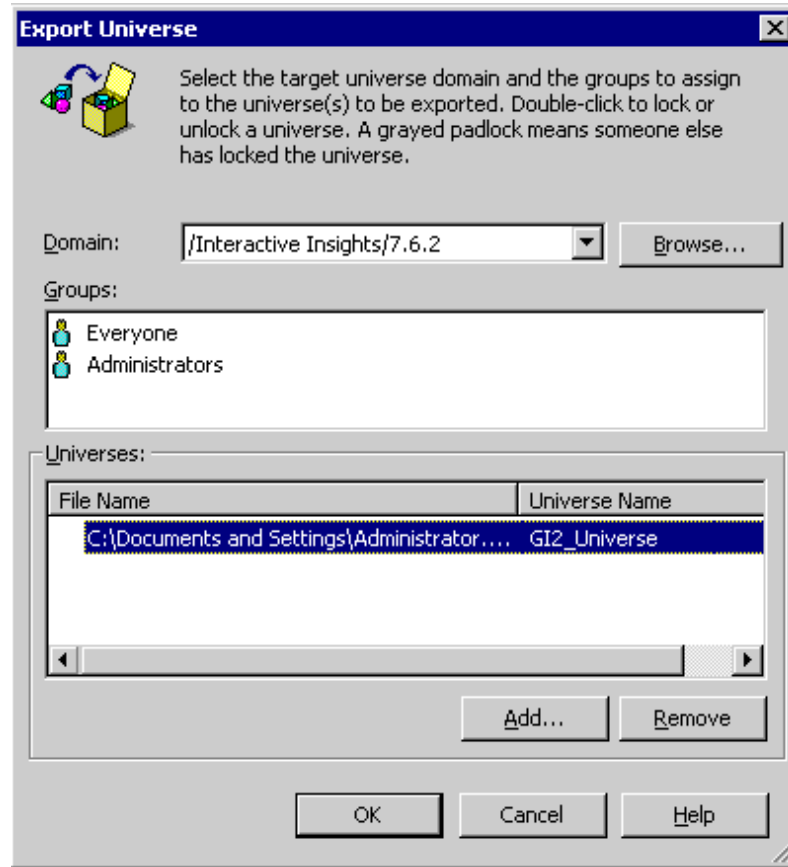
Export Universe

Select the target universe domain and the groups to assign to the universe(s) to be exported. Double-click to lock or unlock a universe. A grayed padlock means someone else has locked the universe.

Domain: /Interactive Insights/7.6.2

Browse...

Groups:

Everyone
Administrators

Universes:

| File Name | Universe Name |
|---|---|
| C:\Documents and Settings\Administrator.... | GI2_Universe |

Add...

Remove

OK

Cancel

Help